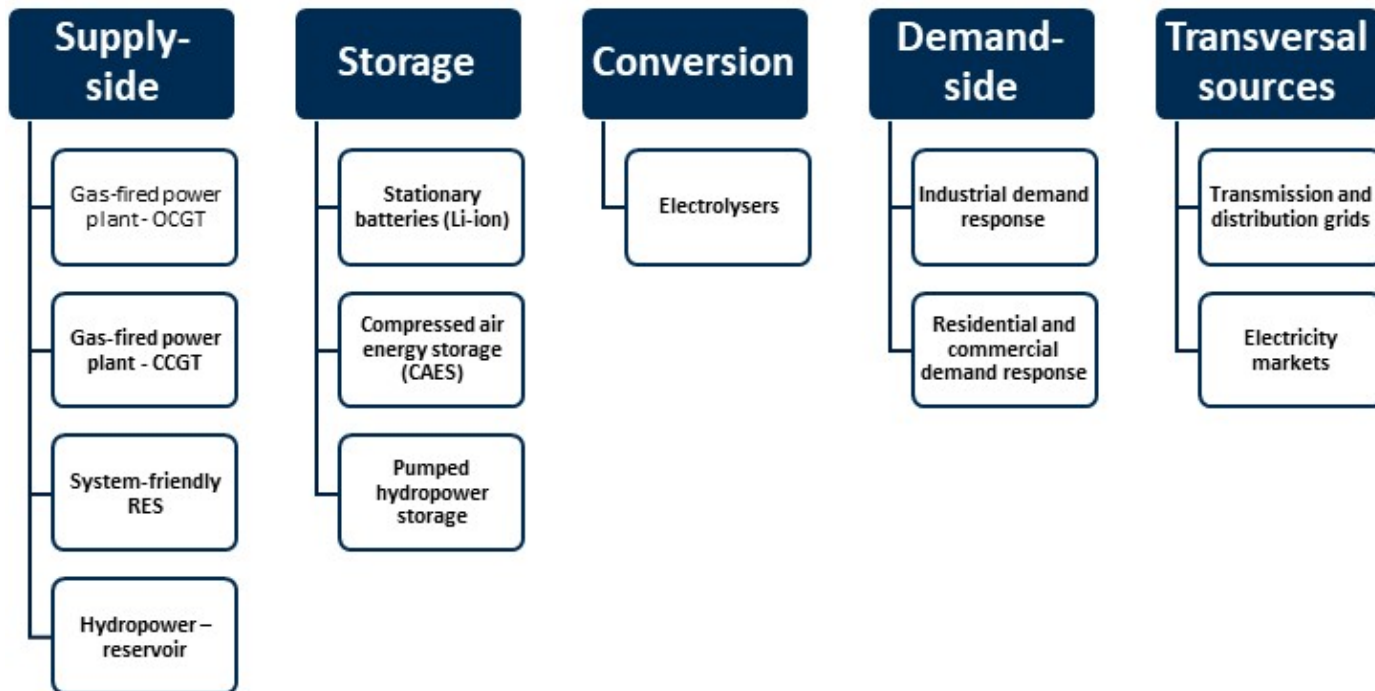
Supply-side

Gas-fired power plant - OCGT

Gas-fired power plant - CCGT

System-friendly RES

Hydropower – reservoir

Storage

Stationary batteries (Li-ion)

Compressed air energy storage (CAES)

Pumped hydropower storage

Conversion

Electrolysers

Demand-side

Industrial demand response

Residential and commercial demand response

Transversal sources

Transmission and distribution grids

Electricity markets